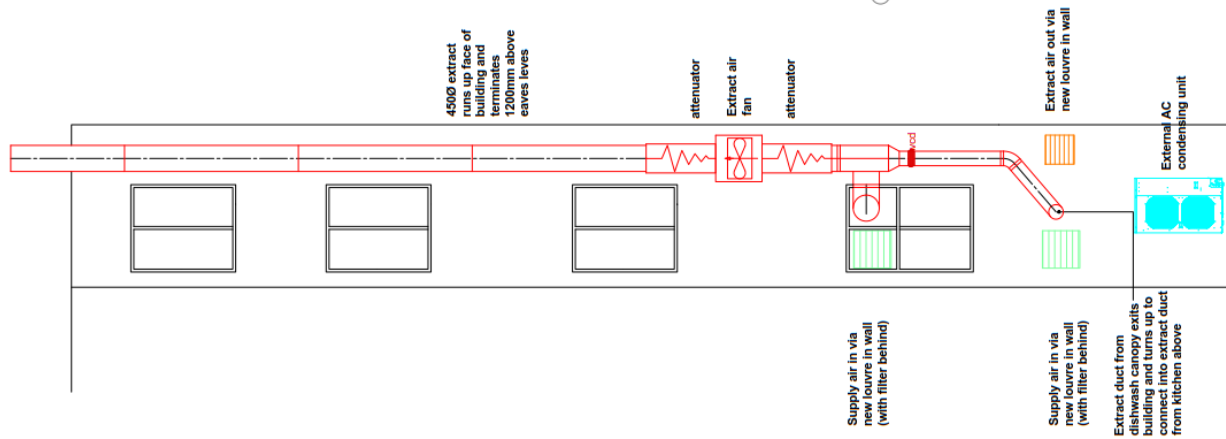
450Ø extract runs up face of building and terminates 1200mm above eaves leves

attenuator

Extract air fan

attenuator

vcd

Extract air out via new louvre in wall

External AC condensing unit

Supply air in via new louvre in wall (with filter behind)

Supply air in via new louvre in wall (with filter behind)

Extract duct from dishwash canopy exits building and turns up to connect into extract duct from kitchen above